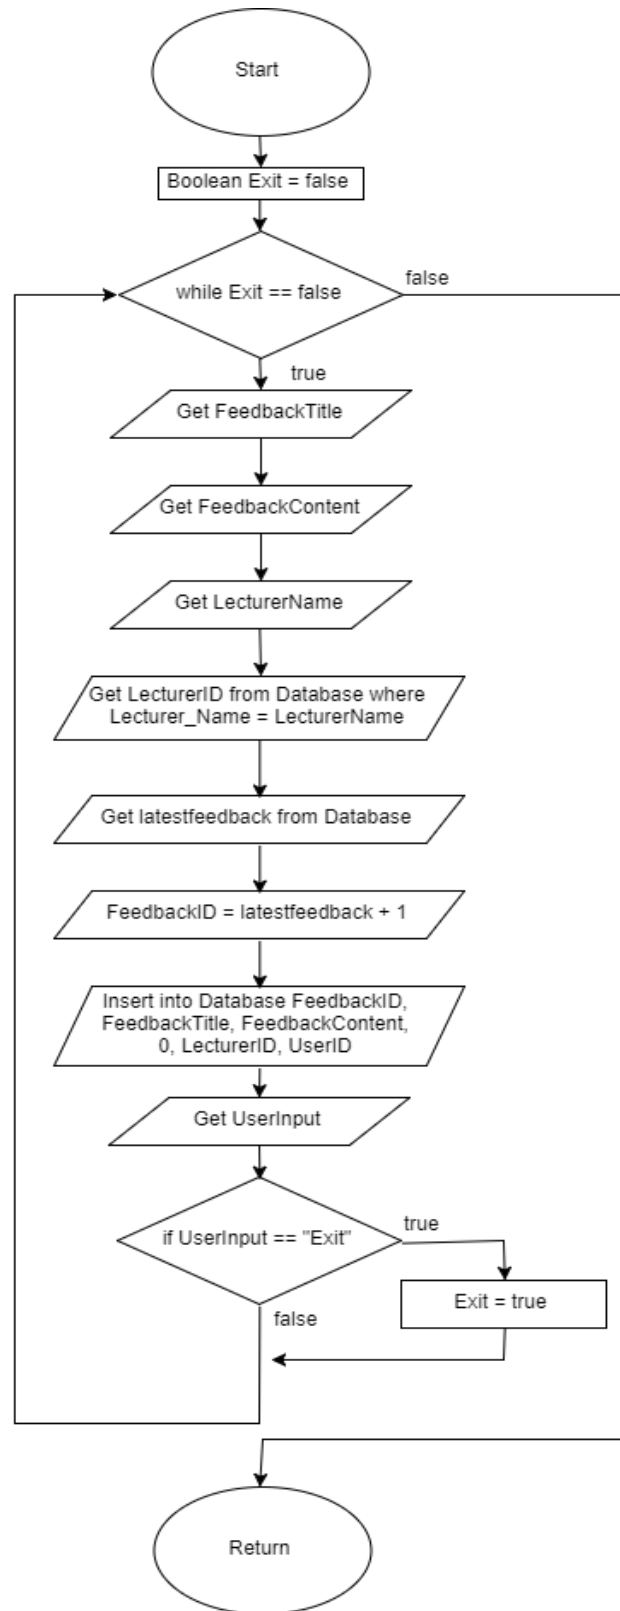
Start

Boolean Exit = false

while Exit == false

false

true

Get FeedbackTitle

Get FeedbackContent

Get LecturerName

Get LecturerID from Database where Lecturer_Name = LecturerName

Get latestfeedback from Database

FeedbackID = latestfeedback + 1

Insert into Database FeedbackID, FeedbackTitle, FeedbackContent, 0, LecturerID, UserID

Get UserInput

if UserInput == "Exit"

true

Exit = true

false

Return